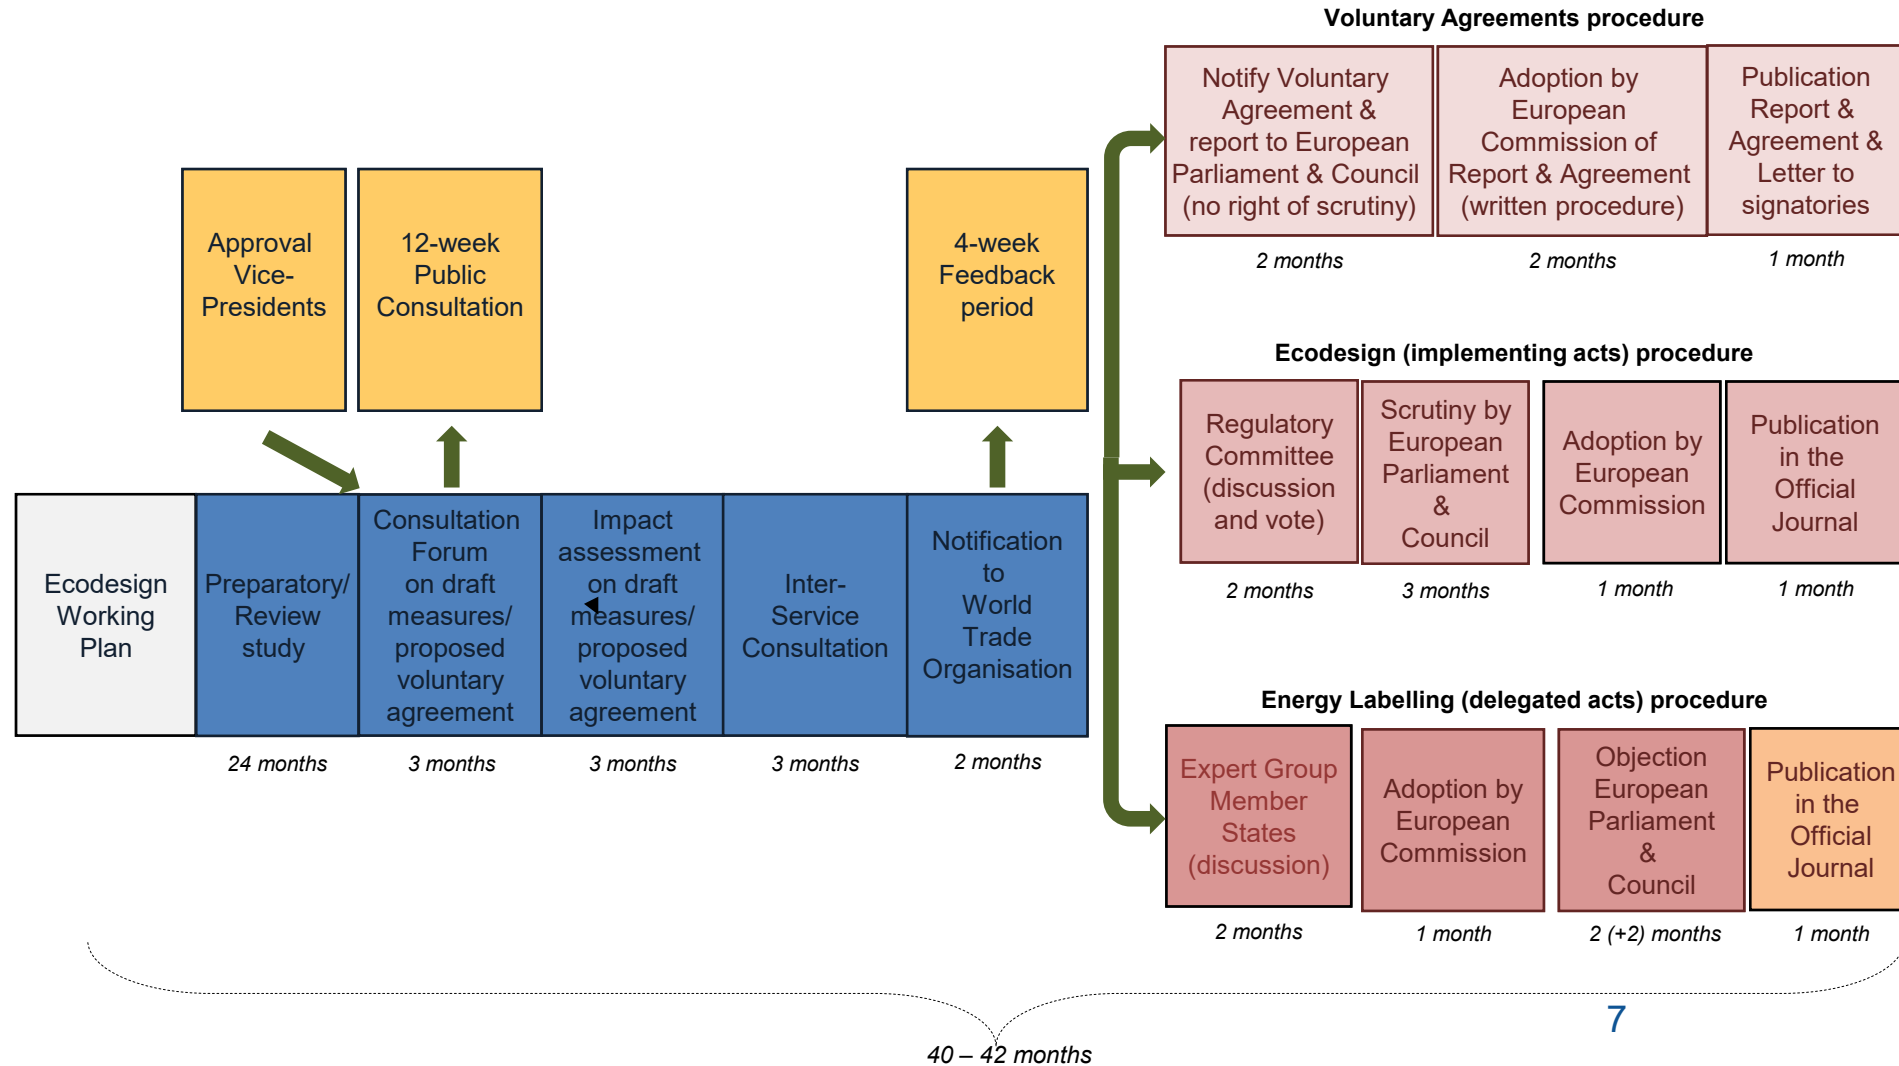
Voluntary Agreements procedure

Notify Voluntary Agreement & report to European Parliament & Council (no right of scrutiny)

Adoption by European Commission of Report & Agreement (written procedure)

Publication Report & Agreement & Letter to signatories

2 months

2 months

1 month

Approval Vice-Presidents

12-week Public Consultation

4-week Feedback period

Ecodesign (implementing acts) procedure

Regulatory Committee (discussion and vote)

Scrutiny by European Parliament & Council

Adoption by European Commission

Publication in the Official Journal

2 months

3 months

1 month

1 month

Ecodesign Working Plan

Preparatory/ Review study

Consultation Forum on draft measures/ proposed voluntary agreement

Impact assessment on draft measures/ proposed voluntary agreement

Inter-Service Consultation

Notification to World Trade Organisation

24 months

3 months

3 months

3 months

2 months

Energy Labelling (delegated acts) procedure

Expert Group Member States (discussion)

Adoption by European Commission

Objection European Parliament & Council

Publication in the Official Journal

2 months

1 month

2 (+2) months

1 month

7

40 – 42 months